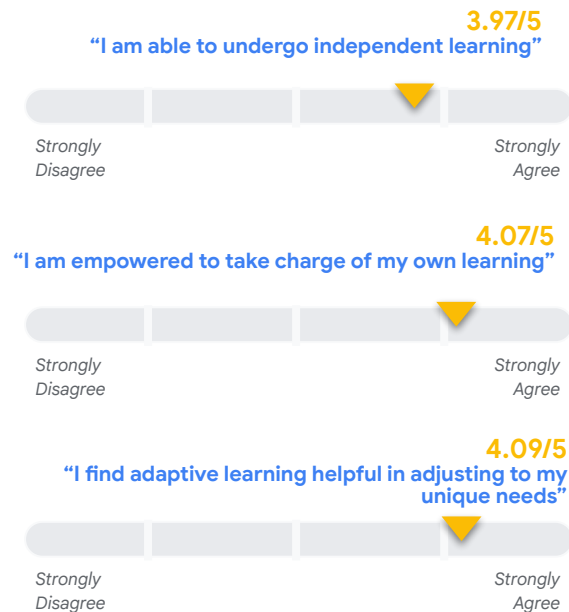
3.97/5
“I am able to undergo independent learning”

Strongly Disagree

Strongly Agree

4.07/5
“I am empowered to take charge of my own learning”

Strongly Disagree

Strongly Agree

4.09/5
“I find adaptive learning helpful in adjusting to my unique needs”

Strongly Disagree

Strongly Agree